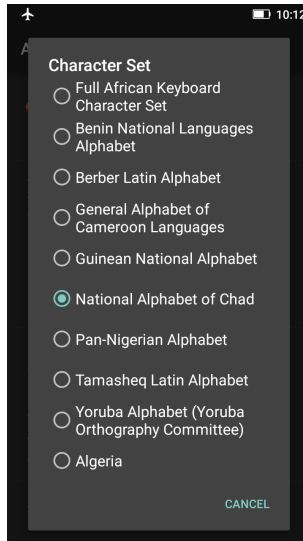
10:12

A

Character Set

Full African Keyboard Character Set

Benin National Languages Alphabet

Berber Latin Alphabet

General Alphabet of Cameroon Languages

Guinean National Alphabet

National Alphabet of Chad

Pan-Nigerian Alphabet

Tamasheq Latin Alphabet

Yoruba Alphabet (Yoruba Orthography Committee)

Algeria

CANCEL